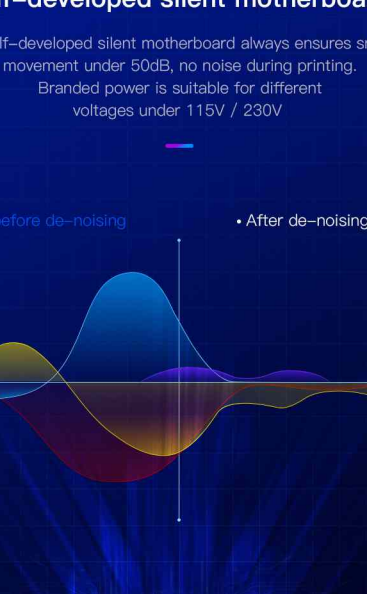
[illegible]-developed silent motherboa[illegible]

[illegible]lf-developed silent motherboard always ensures s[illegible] movement under 50dB, no noise during printing. Branded power is suitable for different voltages under 115V / 230V

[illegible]efore de-noising

• After de-noisin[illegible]